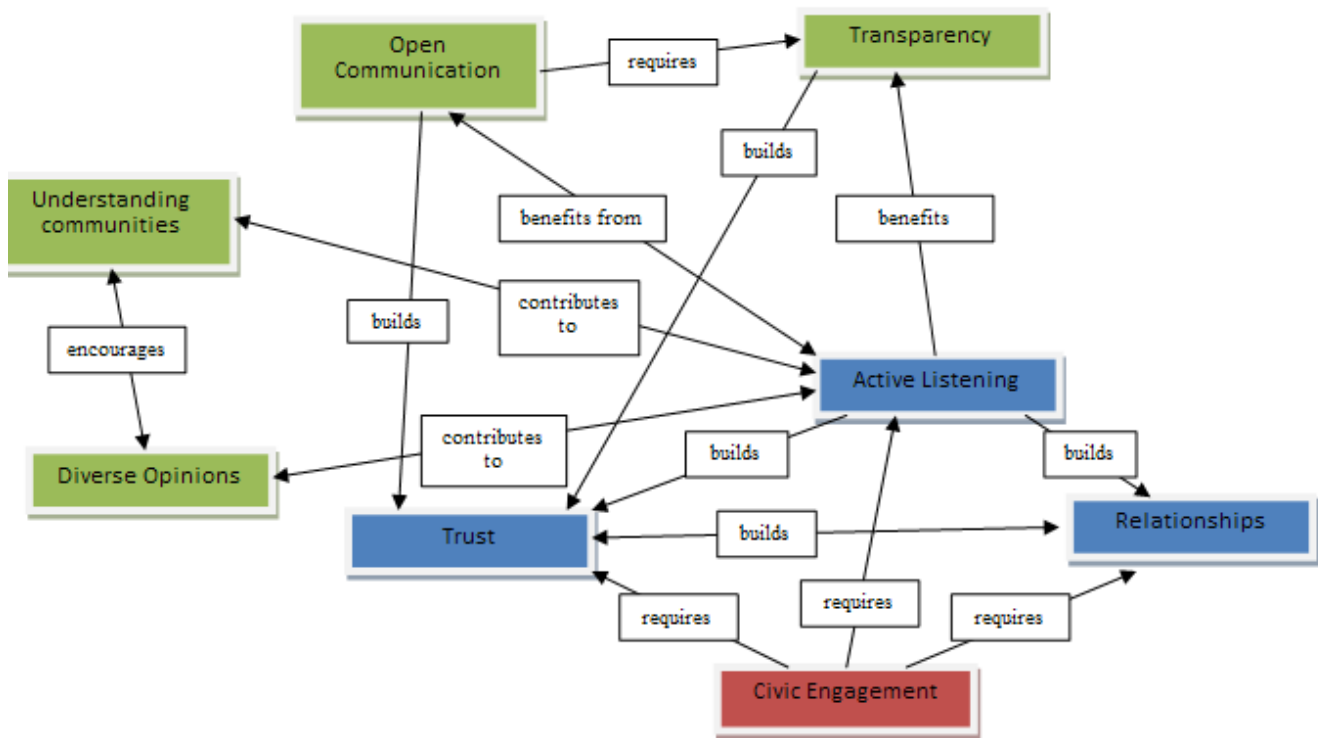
Open Communication

requires

Transparency

builds

Understanding communities

benefits from

benefits

contributes to

builds

encourages

Active Listening

contributes to

builds

builds

Diverse Opinions

Trust

builds

Relationships

requires

requires

requires

Civic Engagement